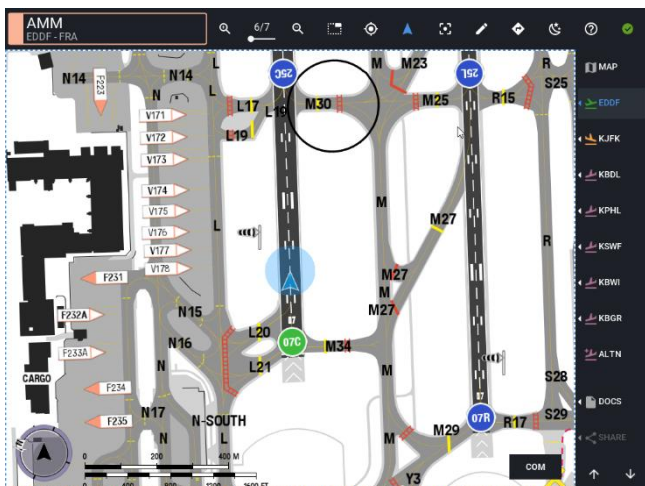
AMM
EDDF - FRA
6/7
MAP
EDDF
KJFK
KBDL
KPHL
KSWF
KBWI
KBGR
ALTN
DOCS
SHARE
N14
F223
N14
L
M
M23
25C
25L
R
S25
V171
L17
L16
M30
M25
R15
V172
L19
V173
V174
L
M
V175
M27
V176
R
V177
V178
M27
F231
M
N15
M27
F232A
L20
07C
M34
N16
F233A
L21
N
M
CARGO
F234
S28
N17
07R
S29
F235
N-SOUTH
M29
R17
L
N
M
0
200
400 M
Y3
COM